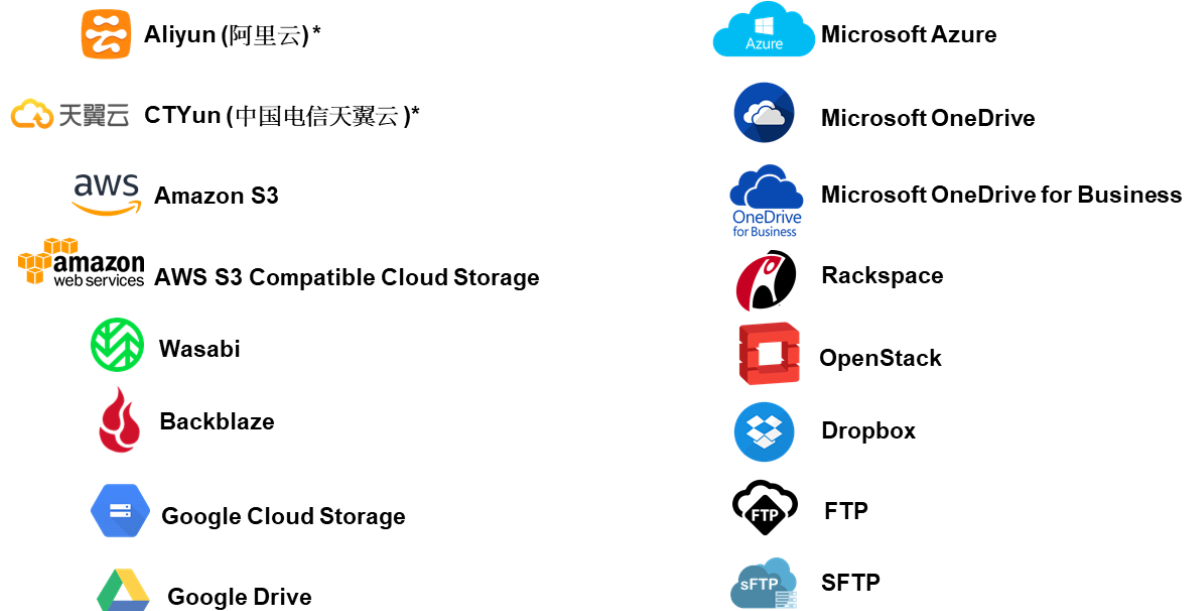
Aliyun (阿里云)*

天翼云 CTYun (中国电信天翼云 )*

aws Amazon S3

amazon web services AWS S3 Compatible Cloud Storage

Wasabi

Backblaze

Google Cloud Storage

Google Drive

Azure Microsoft Azure

Microsoft OneDrive

OneDrive for Business Microsoft OneDrive for Business

Rackspace

OpenStack

Dropbox

FTP FTP

sFTP SFTP